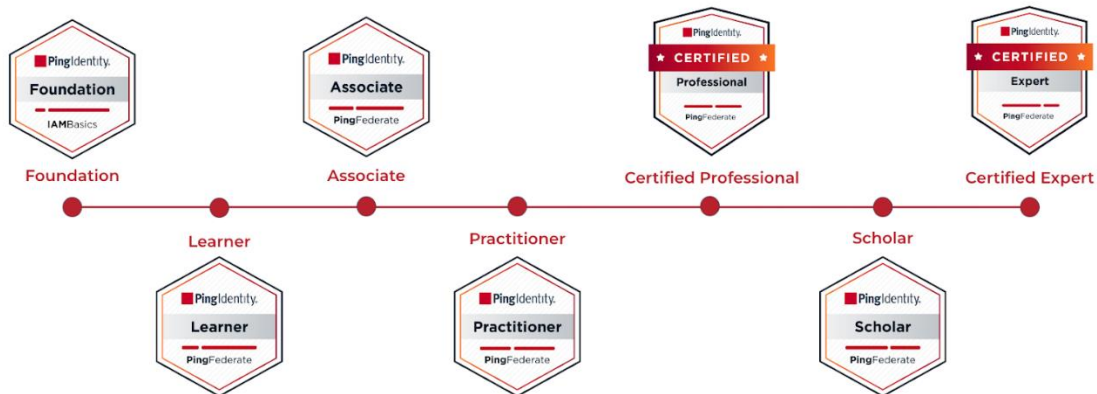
PingIdentity.
Foundation
IAMBasics

Foundation

PingIdentity.
Associate
PingFederate

Associate

PingIdentity.
★ CERTIFIED ★
Professional
PingFederate

Certified Professional

PingIdentity.
★ CERTIFIED ★
Expert
PingFederate

Certified Expert

Learner

PingIdentity.
Learner
PingFederate

Practitioner

PingIdentity.
Practitioner
PingFederate

Scholar

PingIdentity.
Scholar
PingFederate